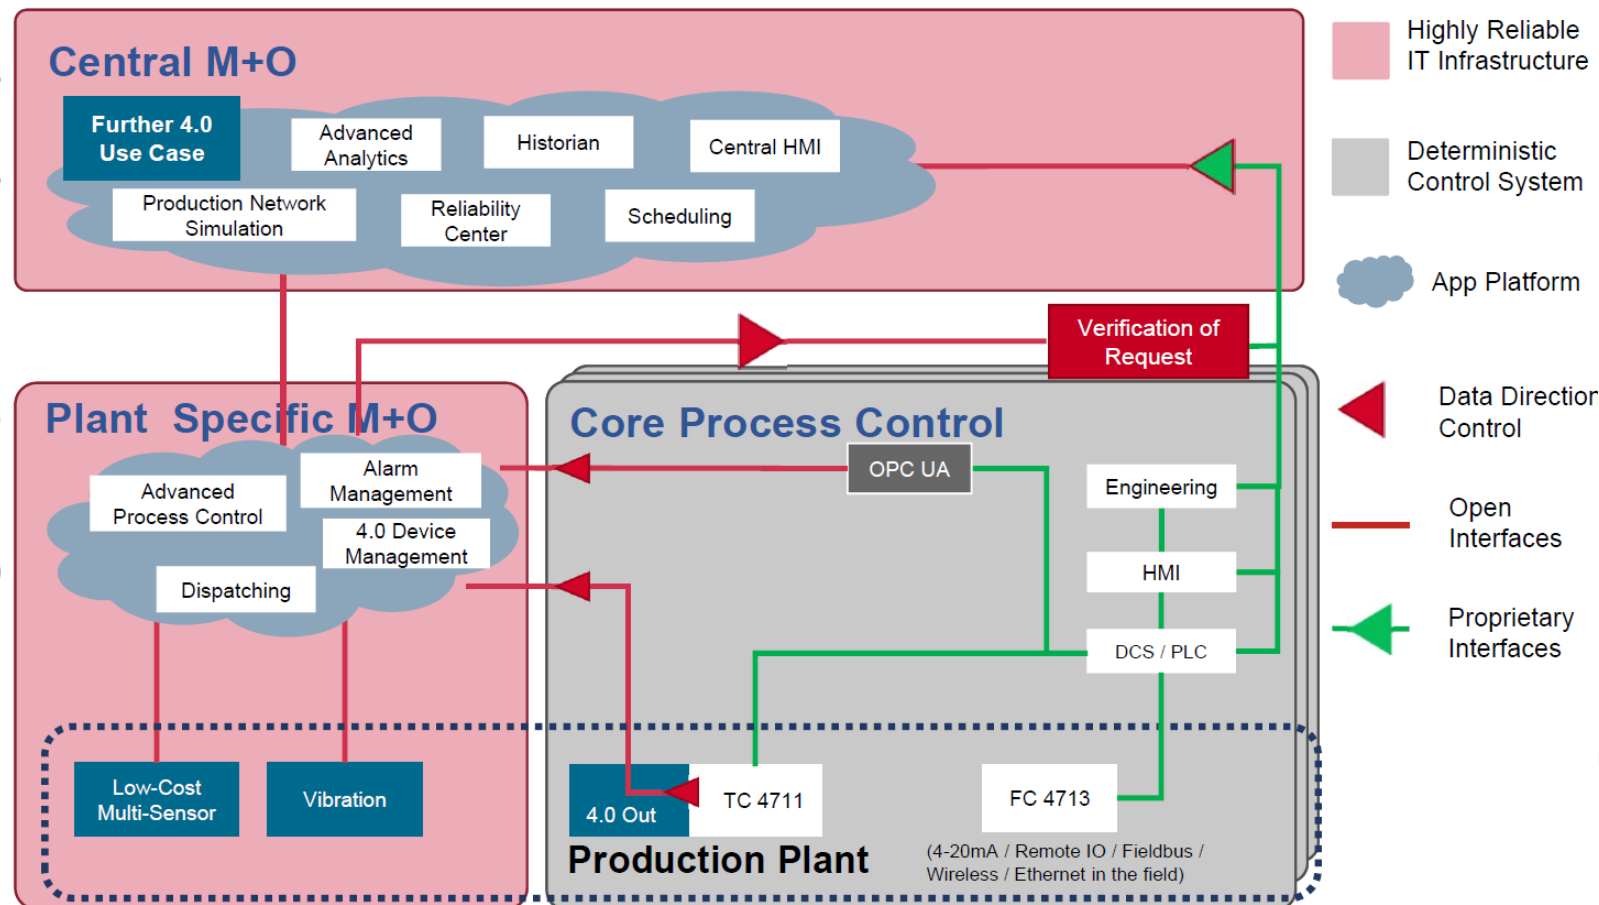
Central M+O

Further 4.0 Use Case

Advanced Analytics

Historian

Central HMI

Production Network Simulation

Reliability Center

Scheduling

Highly Reliable IT Infrastructure

Deterministic Control System

App Platform

Verification of Request

Data Direction Control

Open Interfaces

Proprietary Interfaces

Plant Specific M+O

Advanced Process Control

Alarm Management

4.0 Device Management

Dispatching

Core Process Control

OPC UA

Engineering

HMI

DCS / PLC

Low-Cost Multi-Sensor

Vibration

4.0 Out

TC 4711

FC 4713

Production Plant

(4-20mA / Remote IO / Fieldbus / Wireless / Ethernet in the field)